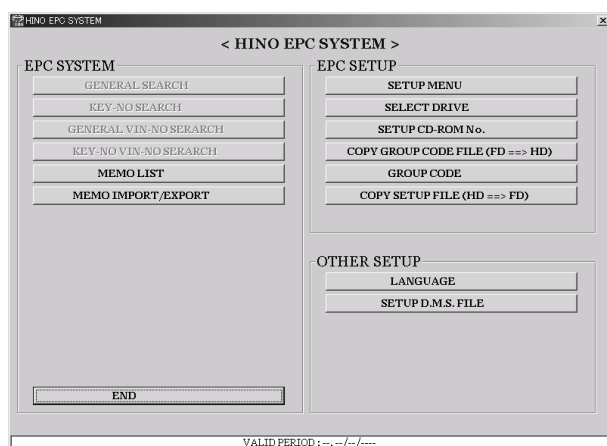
HINO EPC SYSTEM

< HINO EPC SYSTEM >

EPC SYSTEM

GENERAL SEARCH

KEY-NO SEARCH

GENERAL VIN-NO SERARCH

KEY-NO VIN-NO SERARCH

MEMO LIST

MEMO IMPORT/EXPORT

END

EPC SETUP

SETUP MENU

SELECT DRIVE

SETUP CD-ROM No.

COPY GROUP CODE FILE (FD ==> HD)

GROUP CODE

COPY SETUP FILE (HD ==> FD)

OTHER SETUP

LANGUAGE

SETUP D.M.S. FILE

VALID PERIOD : --.--/--/----